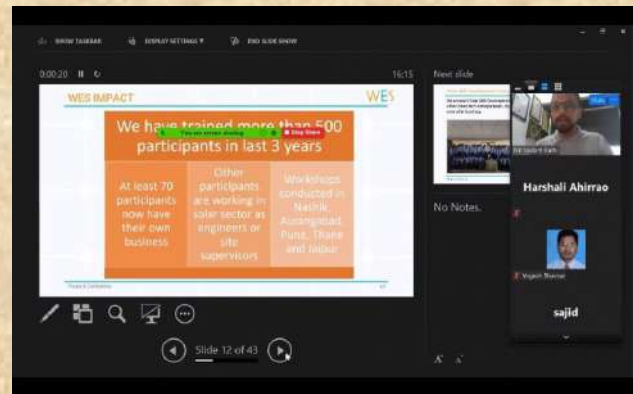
SHOW TASKBAR DISPLAY SETTINGS ▾ END SLIDE SHOW

0:00:20 16:15

Next slide

WES IMPACT

WES

We have trained more than 500 participants in last 3 years

You are screen sharing Stop Share

At least 70 participants now have their own business

Other participants are working in solar sector as engineers or site supervisors

Workshops conducted in Nashik, Aurangabad, Pune, Thane and Jaipur

No Notes.

Harshali Ahirrao

sajid

Slide 12 of 43